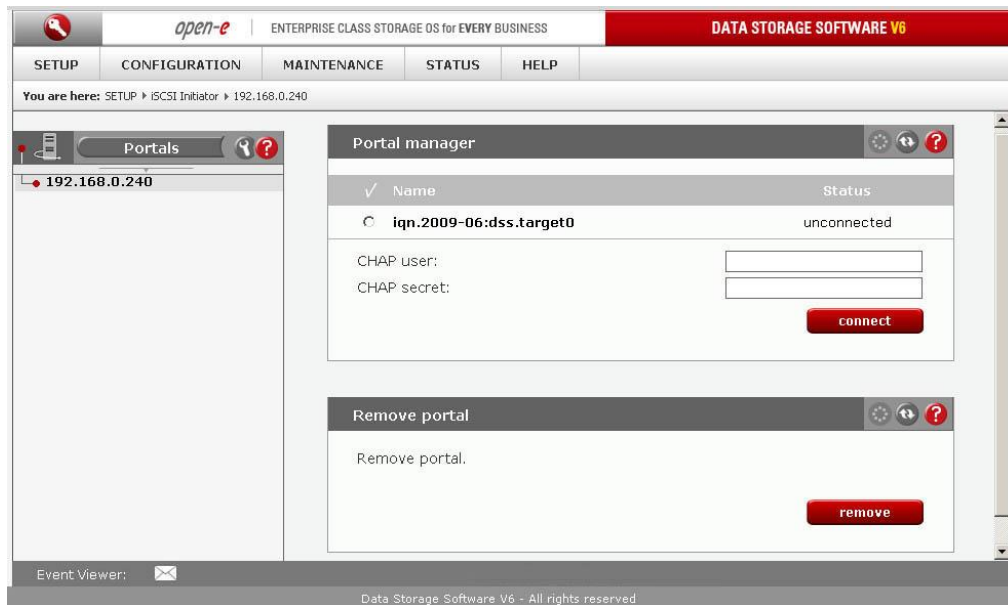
open-e | ENTERPRISE CLASS STORAGE OS for EVERY BUSINESS

DATA STORAGE SOFTWARE V6

SETUP CONFIGURATION MAINTENANCE STATUS HELP

You are here: SETUP ▸ iSCSI Initiator ▸ 192.168.0.240

Portals

192.168.0.240

Portal manager

| √ Name | Status |
|---|---|
| iqn.2009-06:dss.target0 | unconnected |

CHAP user:

CHAP secret:

connect

Remove portal

Remove portal.

remove

Event Viewer:

Data Storage Software V6 - All rights reserved